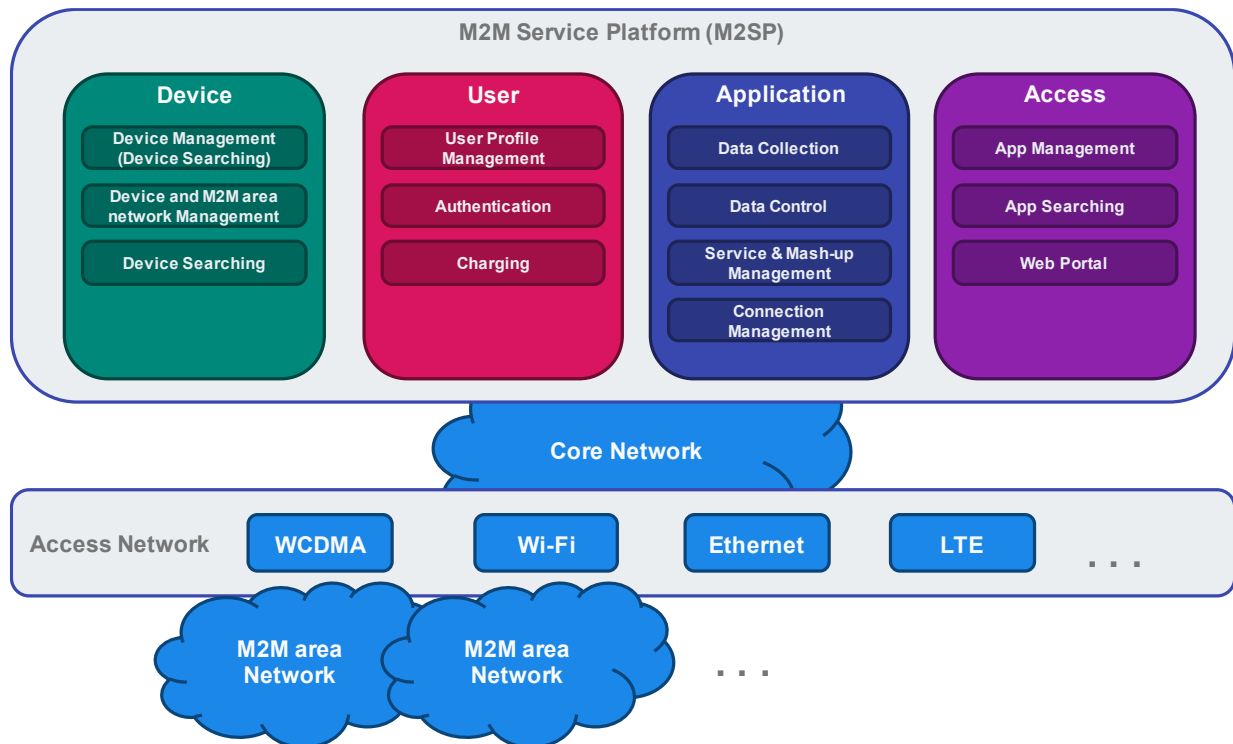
M2M Service Platform (M2SP)

Device

Device Management (Device Searching)

Device and M2M area network Management

Device Searching

User

User Profile Management

Authentication

Charging

Application

Data Collection

Data Control

Service & Mash-up Management

Connection Management

Access

App Management

App Searching

Web Portal

Core Network

Access Network

WCDMA

Wi-Fi

Ethernet

LTE

. . .

M2M area Network

M2M area Network

. . .